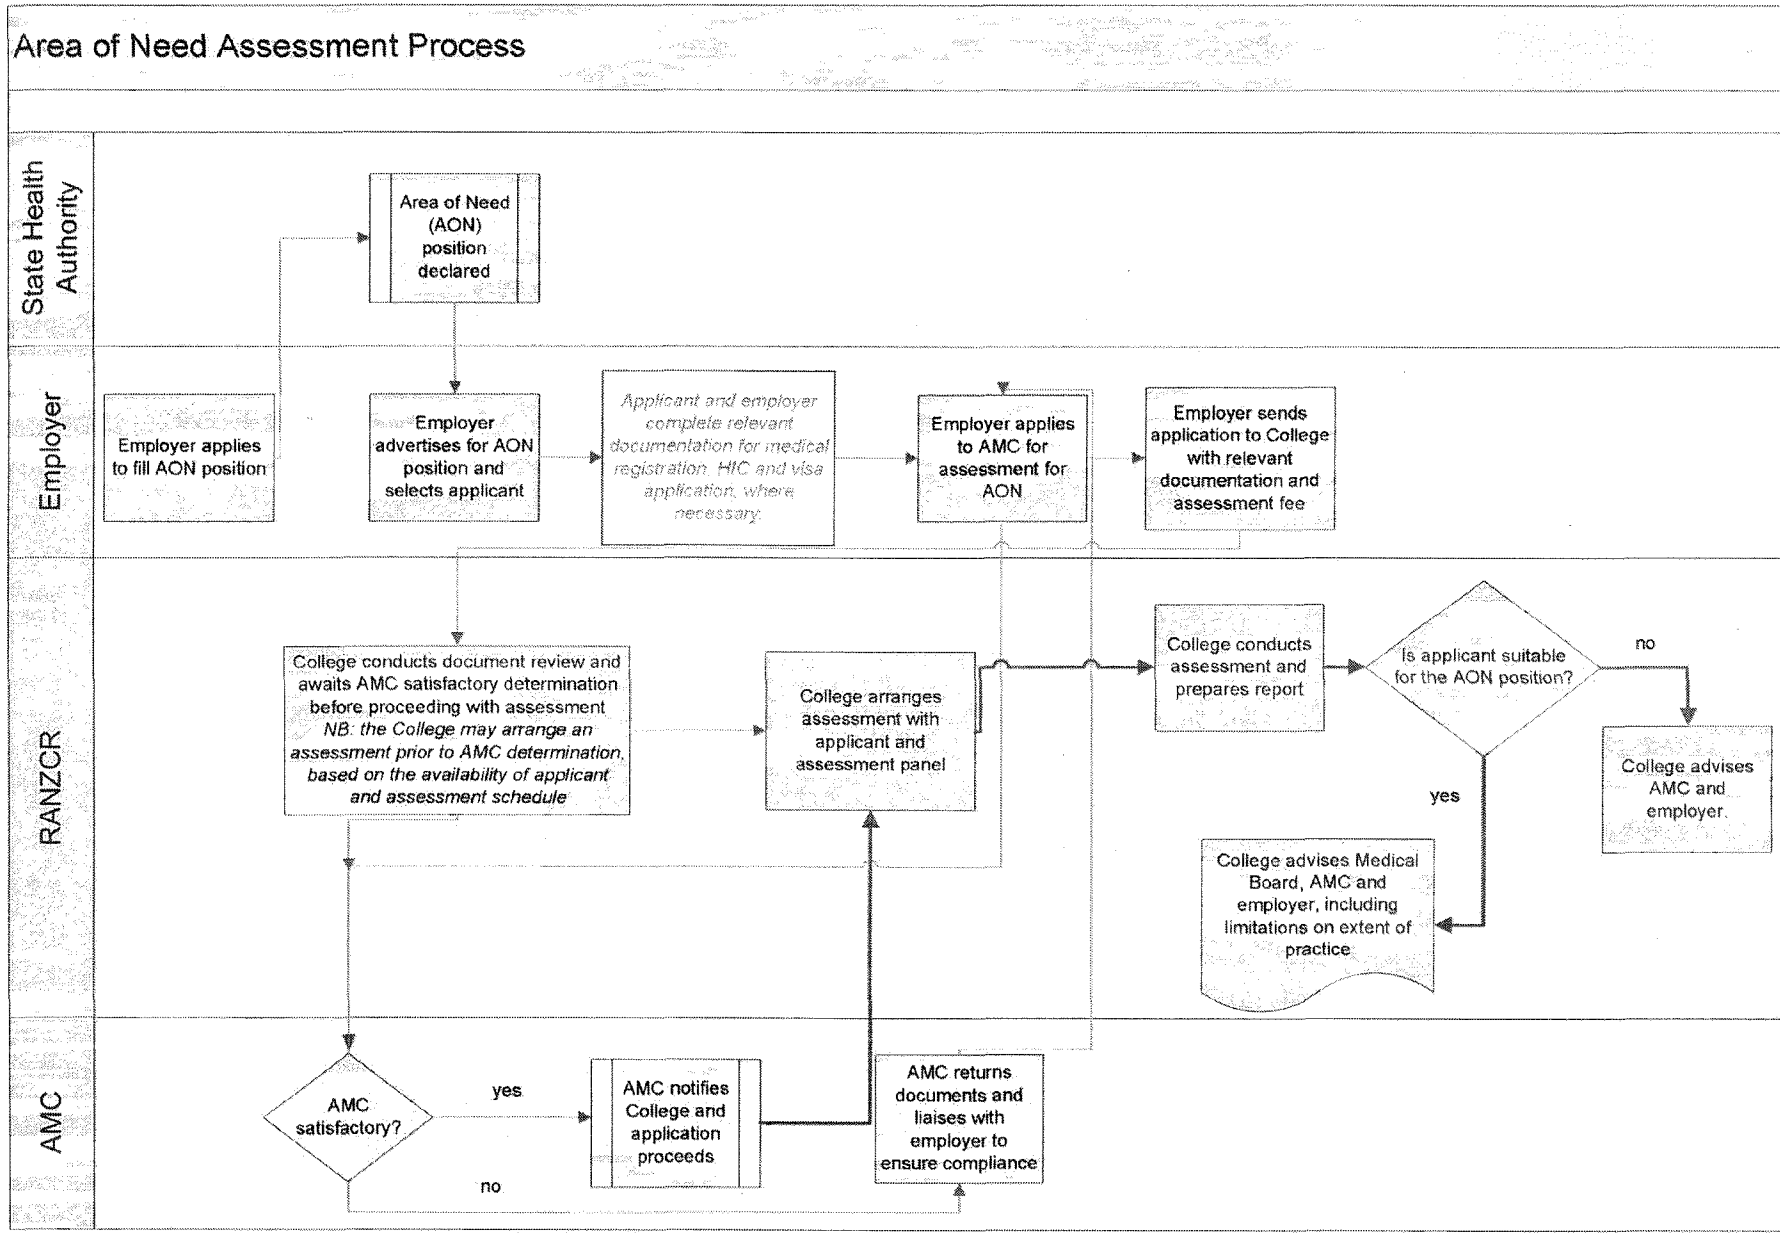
Area of Need Assessment Process

State Health Authority

Area of Need (AON) position declared

Employer

Employer applies to fill AON position

Employer advertises for AON position and selects applicant

*Applicant and employer complete relevant documentation for medical registration, HIC and visa application, where necessary.*

Employer applies to AMC for assessment for AON

Employer sends application to College with relevant documentation and assessment fee

RANZCR

College conducts document review and awaits AMC satisfactory determination before proceeding with assessment *NB: the College may arrange an assessment prior to AMC determination, based on the availability of applicant and assessment schedule*

College arranges assessment with applicant and assessment panel

College conducts assessment and prepares report

Is applicant suitable for the AON position?

no

College advises AMC and employer.

yes

College advises Medical Board, AMC and employer, including limitations on extent of practice

AMC

AMC satisfactory?

yes

AMC notifies College and application proceeds

AMC returns documents and liaises with employer to ensure compliance

no